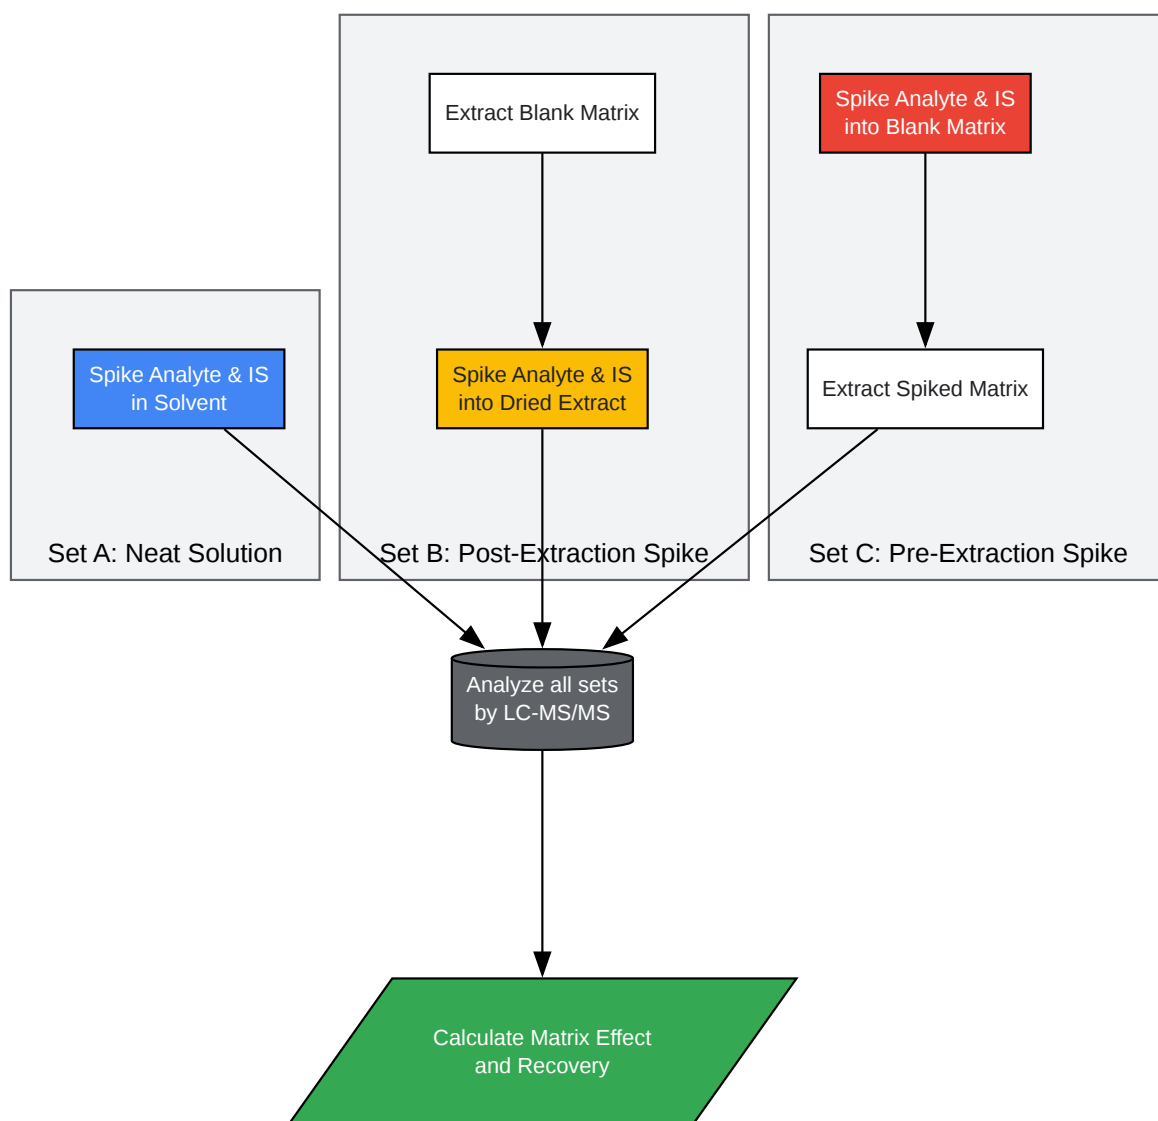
Extract Blank Matrix

Spike Analyte & IS into Blank Matrix

Spike Analyte & IS in Solvent

Spike Analyte & IS into Dried Extract

Extract Spiked Matrix

Set A: Neat Solution

Set B: Post-Extraction Spike

Set C: Pre-Extraction Spike

Analyze all sets by LC-MS/MS

Calculate Matrix Effect and Recovery